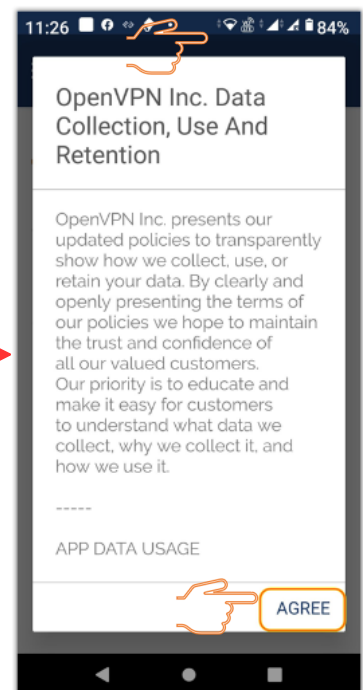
11:26 84%

OpenVPN Inc. Data Collection, Use And Retention

OpenVPN Inc. presents our updated policies to transparently show how we collect, use, or retain your data. By clearly and openly presenting the terms of our policies we hope to maintain the trust and confidence of all our valued customers.
Our priority is to educate and make it easy for customers to understand what data we collect, why we collect it, and how we use it.

-----

APP DATA USAGE

AGREE